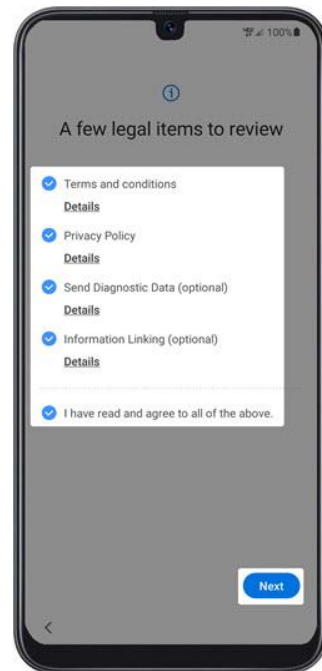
100%

A few legal items to review

Terms and conditions
Details

Privacy Policy
Details

Send Diagnostic Data (optional)
Details

Information Linking (optional)
Details

I have read and agree to all of the above.

Next

<